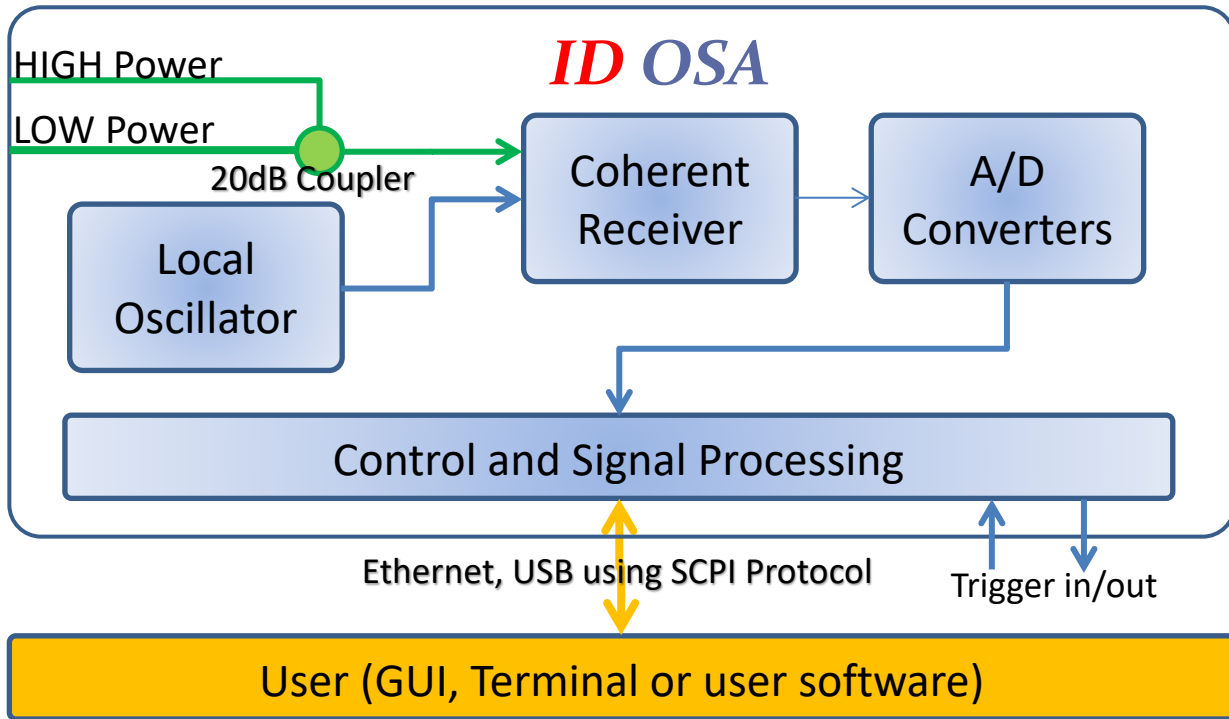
ID OSA

HIGH Power

LOW Power

20dB Coupler

Coherent Receiver

A/D Converters

Local Oscillator

Control and Signal Processing

Ethernet, USB using SCPI Protocol

Trigger in/out

User (GUI, Terminal or user software)